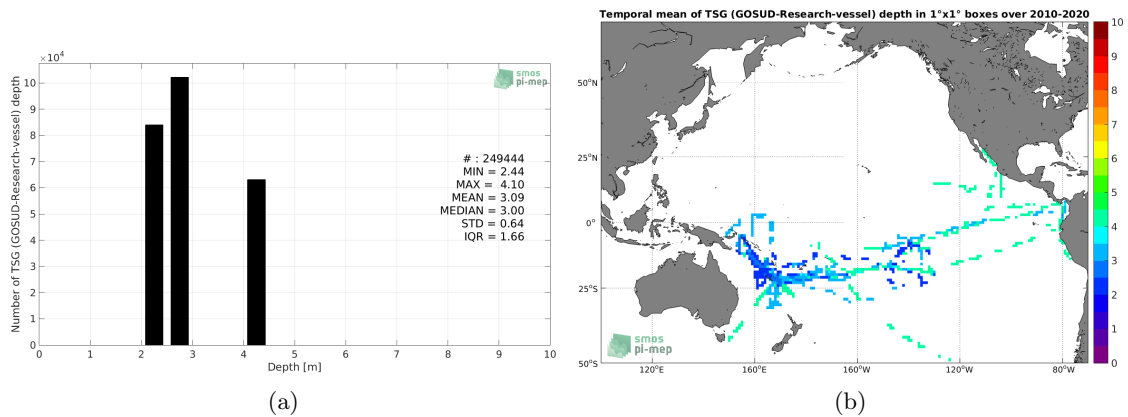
$\times 10^4$
10
9
8
7
6
5
4
3
2
1
0
Number of TSG (GOSUD-Research-vessel) depth
smos pi-mep
# : 249444
MIN = 2.44
MAX = 4.10
MEAN = 3.09
MEDIAN = 3.00
STD = 0.64
IQR = 1.66
0 1 2 3 4 5 6 7 8 9 10
Depth [m]
(a)

Temporal mean of TSG (GOSUD-Research-vessel) depth in 1°x1° boxes over 2010-2020
50°N
25°N
0°
25°S
50°S
120°E 160°E 160°W 120°W 80°W
smos pi-mep
10
9
8
7
6
5
4
3
2
1
0
(b)